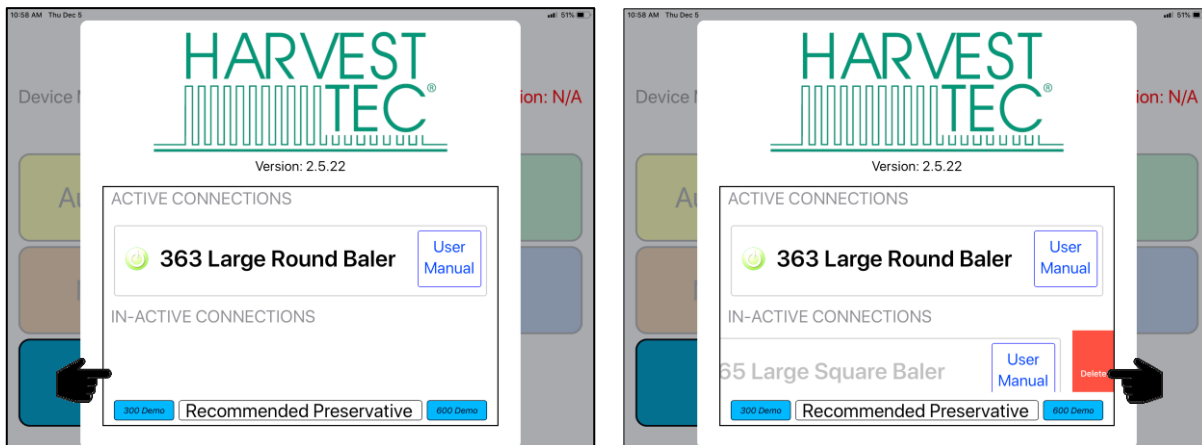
10:58 AM Thu Dec 5

51%

HARVEST TEC®

Device N

ion: N/A

Au

Version: 2.5.22

ACTIVE CONNECTIONS

363 Large Round Baler

User Manual

IN-ACTIVE CONNECTIONS

300 Demo

Recommended Preservative

600 Demo

10:58 AM Thu Dec 5

51%

HARVEST TEC®

Device N

ion: N/A

Au

Version: 2.5.22

ACTIVE CONNECTIONS

363 Large Round Baler

User Manual

IN-ACTIVE CONNECTIONS

65 Large Square Baler

User Manual

Delete

300 Demo

Recommended Preservative

600 Demo